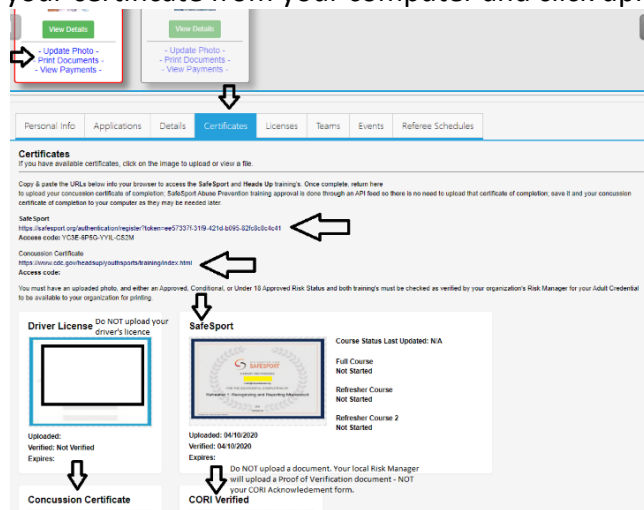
your certificate from your computer and click up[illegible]

View Details
- Update Photo -
Print Documents -
- View Payments -

View Details
- Update Photo -
- Print Documents -
- View Payments -

| Personal Info | Applications | Details | Certificates | Licenses | Teams | Events | Referee Schedules |
|---|---|---|---|---|---|---|---|

Certificates
If you have available certificates, click on the image to upload or view a file.

Copy & paste the URLs below into your browser to access the SafeSport and Heads Up training's. Once complete, return here to upload your concussion certificate of completion. SafeSport Abuse Prevention training approval is done through an API feed so there is no need to upload that certificate of completion; save it and your concussion certificate of completion to your computer as they may be needed later.

SafeSport
https://safesport.org/authentication/register?token=ee57337f-31f9-421d-b095-82fc8c8c4c41
Access code: YC5E-8P5G-YYIL-CS2M

Concussion Certificate
https://www.cdc.gov/headsup/youthsports/training/index.html
Access code:

You must have an uploaded photo, and either an Approved, Conditional, or Under 18 Approved Risk Status and both training's must be checked as verified by your organization's Risk Manager for your Adult Credential to be available to your organization for printing.

Driver License
Do NOT upload your driver's licence

Uploaded:
Verified: Not Verified
Expires:

SafeSport

SAFESPORT

Course Status Last Updated: N/A

Full Course
Not Started

Refresher Course
Not Started

Refresher Course 2
Not Started

Uploaded: 04/10/2020
Verified: 04/10/2020
Expires:

Do NOT upload a document. Your local Risk Manager will upload a Proof of Verification document - NOT your CORI Acknowledgement form.

Concussion Certificate

CORI Verified